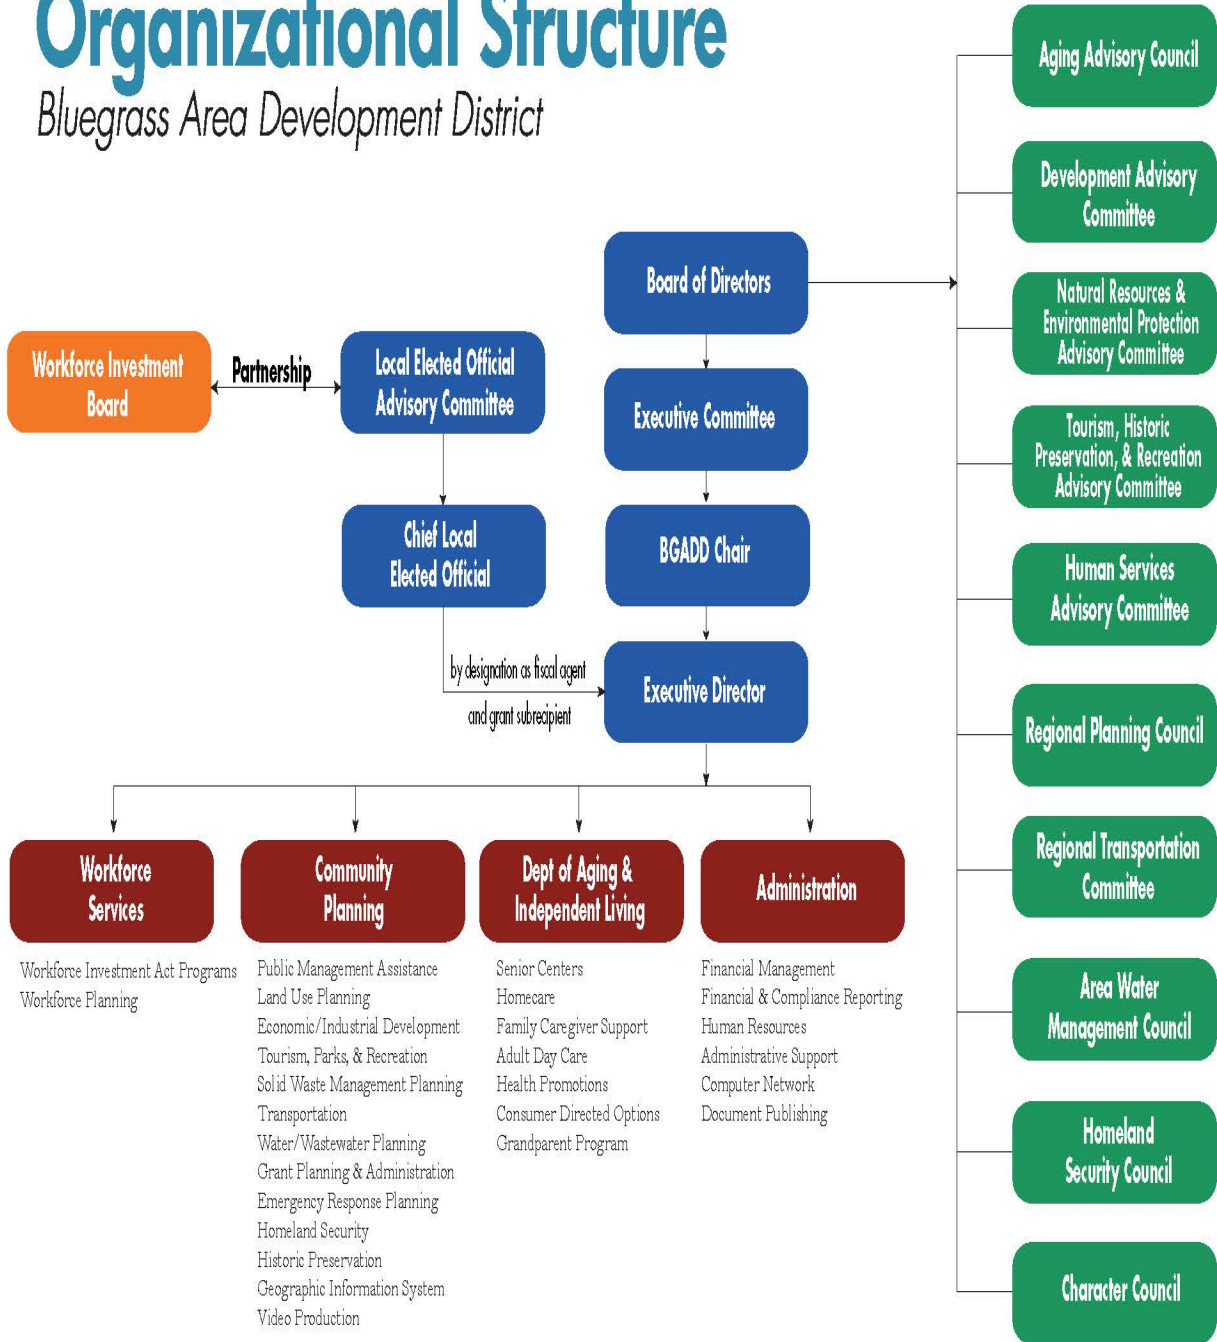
Organizational Structure

Bluegrass Area Development District

Board of Directors

Executive Committee

BGADD Chair

Executive Director

Workforce Investment Board

Partnership

Local Elected Official Advisory Committee

Chief Local Elected Official

by designation as fiscal agent and grant subrecipient

Aging Advisory Council

Development Advisory Committee

Natural Resources & Environmental Protection Advisory Committee

Tourism, Historic Preservation, & Recreation Advisory Committee

Human Services Advisory Committee

Regional Planning Council

Regional Transportation Committee

Area Water Management Council

Homeland Security Council

Character Council

Workforce Services

Workforce Investment Act Programs
Workforce Planning

Community Planning

Public Management Assistance
Land Use Planning
Economic/Industrial Development
Tourism, Parks, & Recreation
Solid Waste Management Planning
Transportation
Water/Wastewater Planning
Grant Planning & Administration
Emergency Response Planning
Homeland Security
Historic Preservation
Geographic Information System
Video Production

Dept of Aging & Independent Living

Senior Centers
Homecare
Family Caregiver Support
Adult Day Care
Health Promotions
Consumer Directed Options
Grandparent Program

Administration

Financial Management
Financial & Compliance Reporting
Human Resources
Administrative Support
Computer Network
Document Publishing